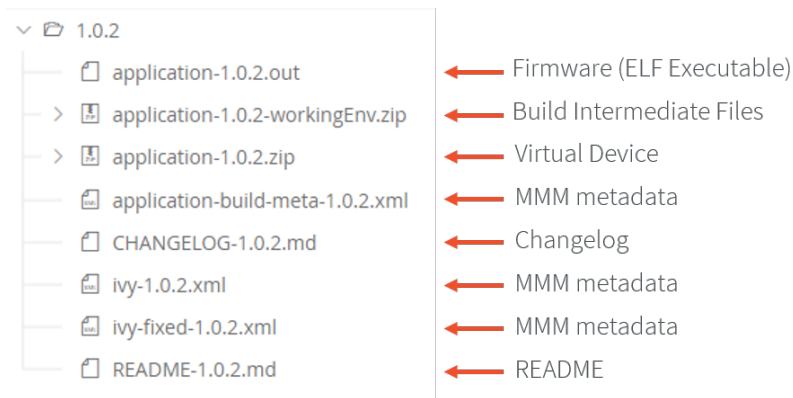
1.0.2

application-1.0.2.out
Firmware (ELF Executable)

application-1.0.2-workingEnv.zip
Build Intermediate Files

application-1.0.2.zip
Virtual Device

application-build-meta-1.0.2.xml
MMM metadata

CHANGELOG-1.0.2.md
Changelog

ivy-1.0.2.xml
MMM metadata

ivy-fixed-1.0.2.xml
MMM metadata

README-1.0.2.md
README